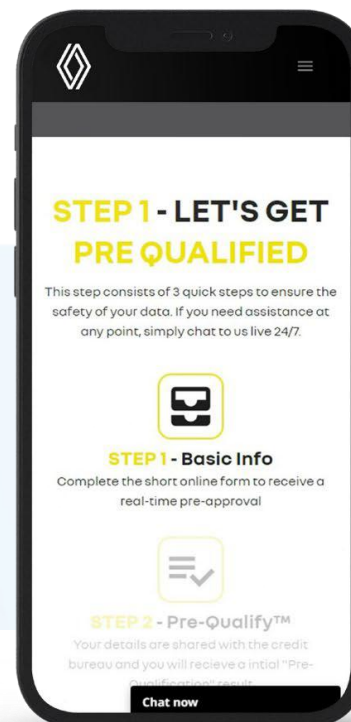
STEP 1 - LET'S GET PRE QUALIFIED

This step consists of 3 quick steps to ensure the safety of your data. If you need assistance at any point, simply chat to us live 24/7.

STEP 1 - Basic Info

Complete the short online form to receive a real-time pre-approval

STEP 2 - Pre-Qualify™

Your details are shared with the credit bureau and you will recieve a intial "Pre-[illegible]" result

Chat now